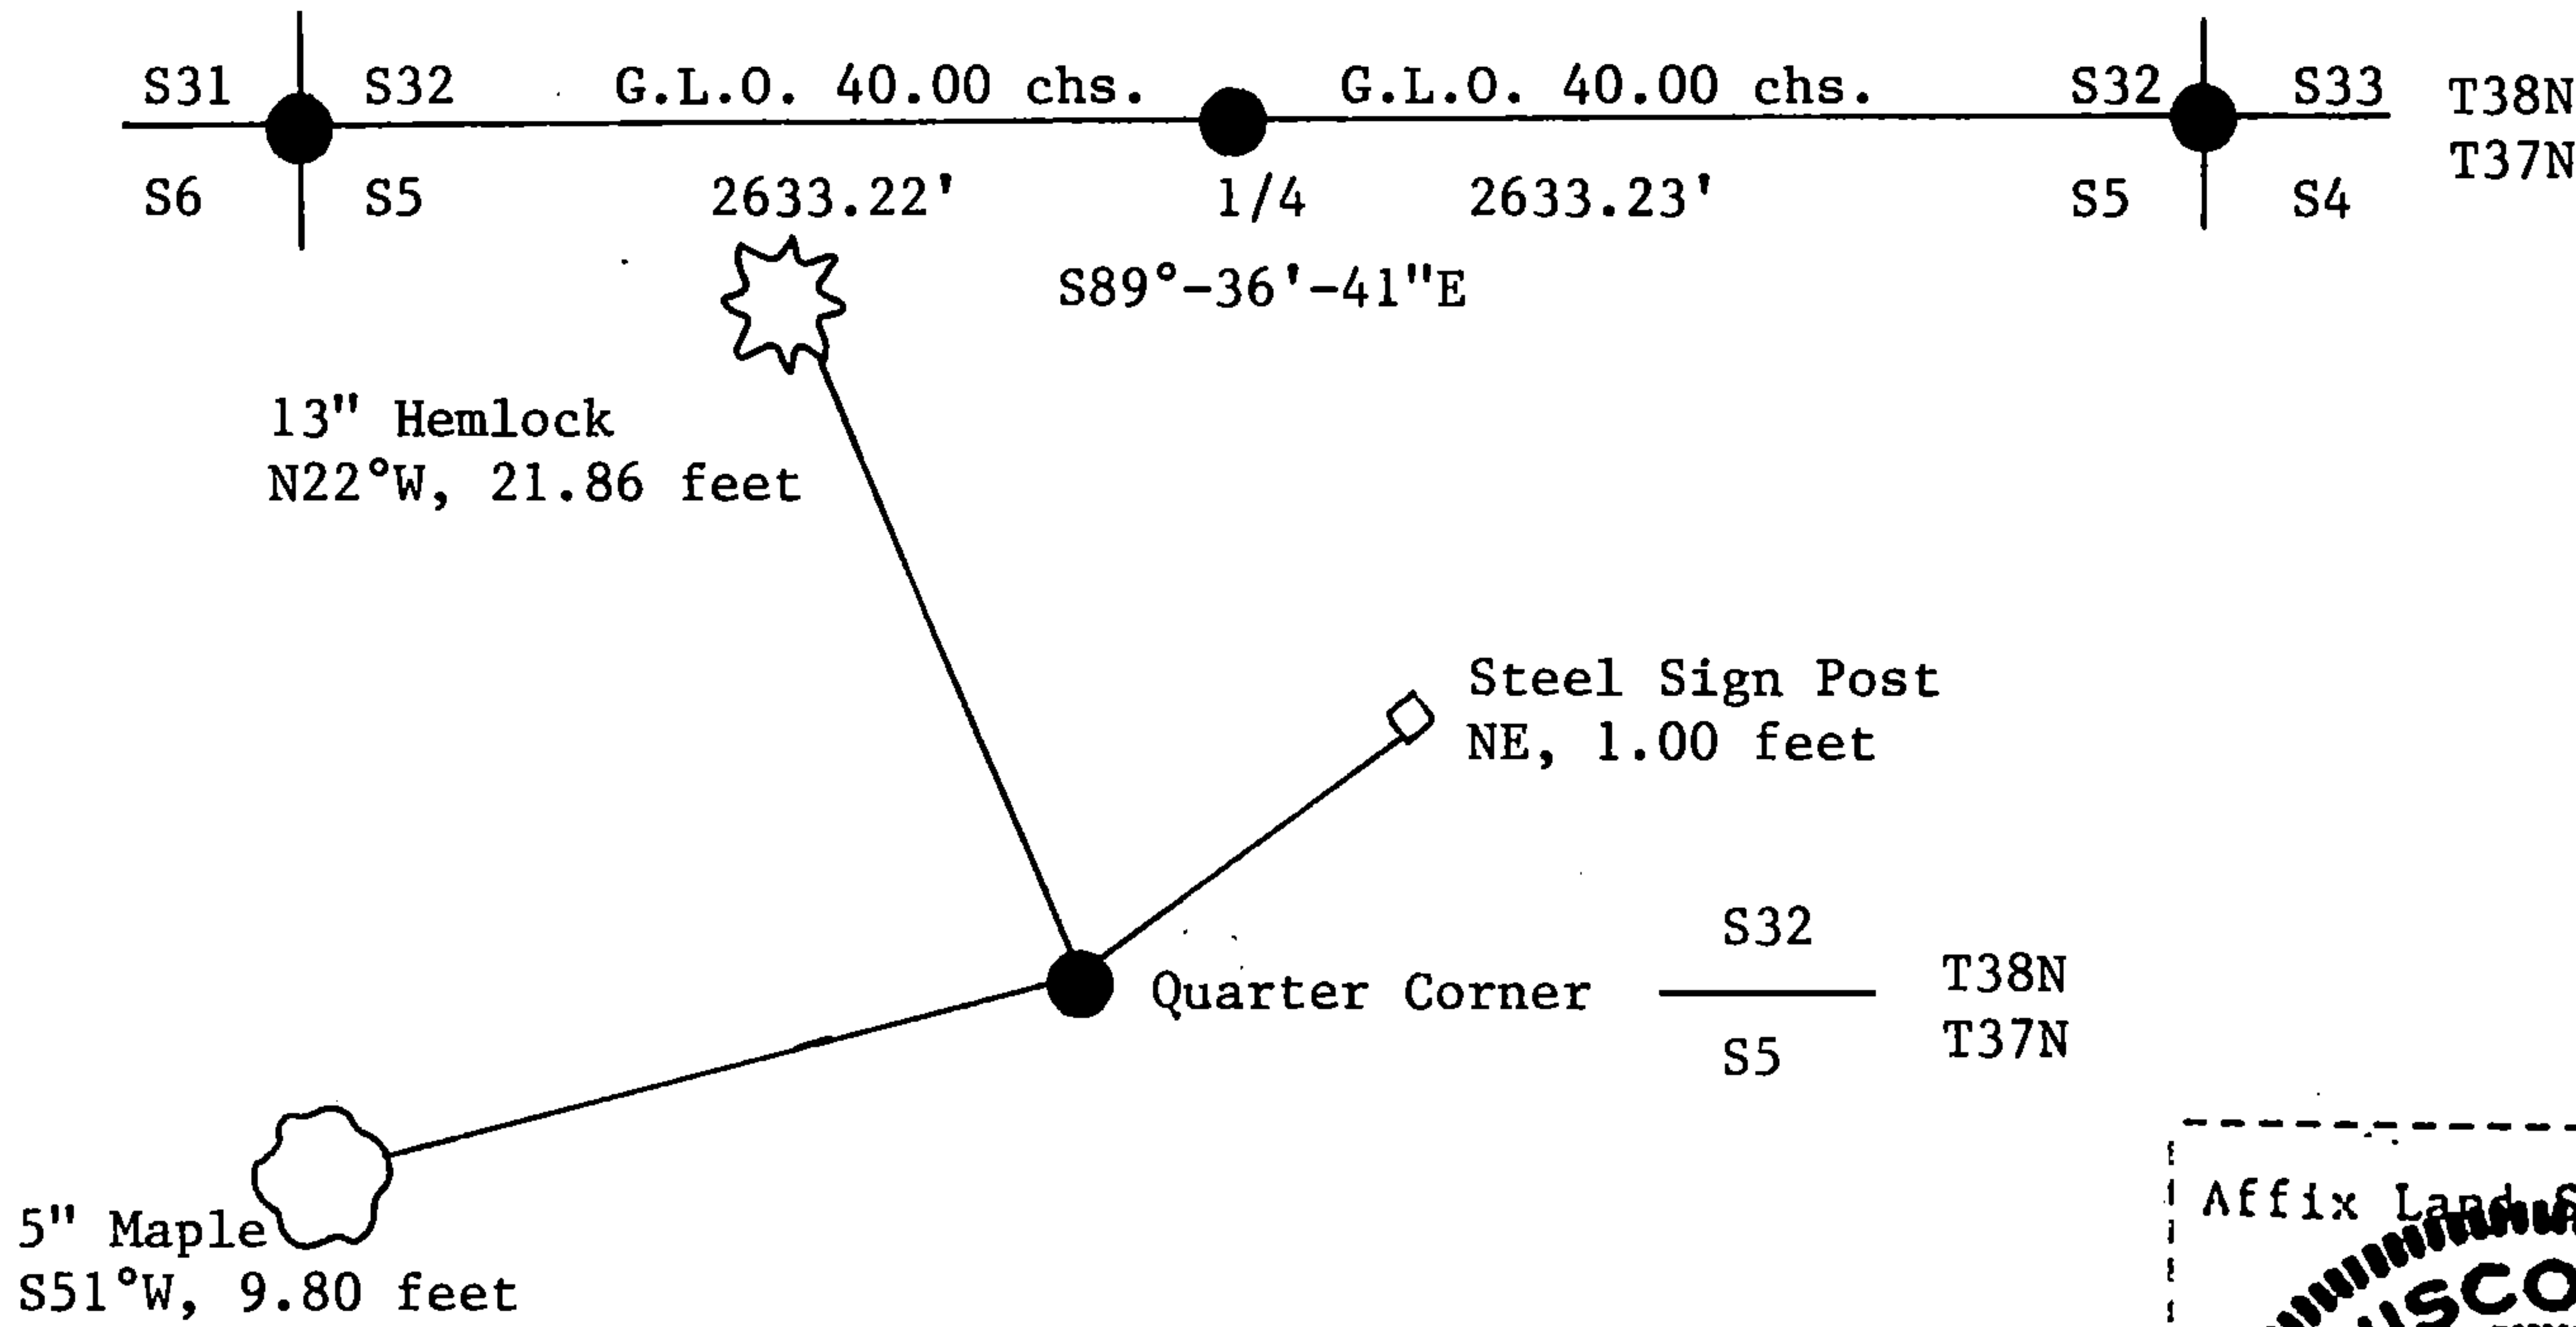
S31 S32 G.L.O. 40.00 chs. G.L.O. 40.00 chs. S32 S33 T38N
S6 S5 2633.22' 1/4 2633.23' S5 S4 T37N

S89°-36'-41"E

13" Hemlock
N22°W, 21.86 feet

Steel Sign Post
NE, 1.00 feet

Quarter Corner $\frac{S32}{S5}$ T38N T37N

5" Maple
S51°W, 9.80 feet

Affix Land S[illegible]

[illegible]SCO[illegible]